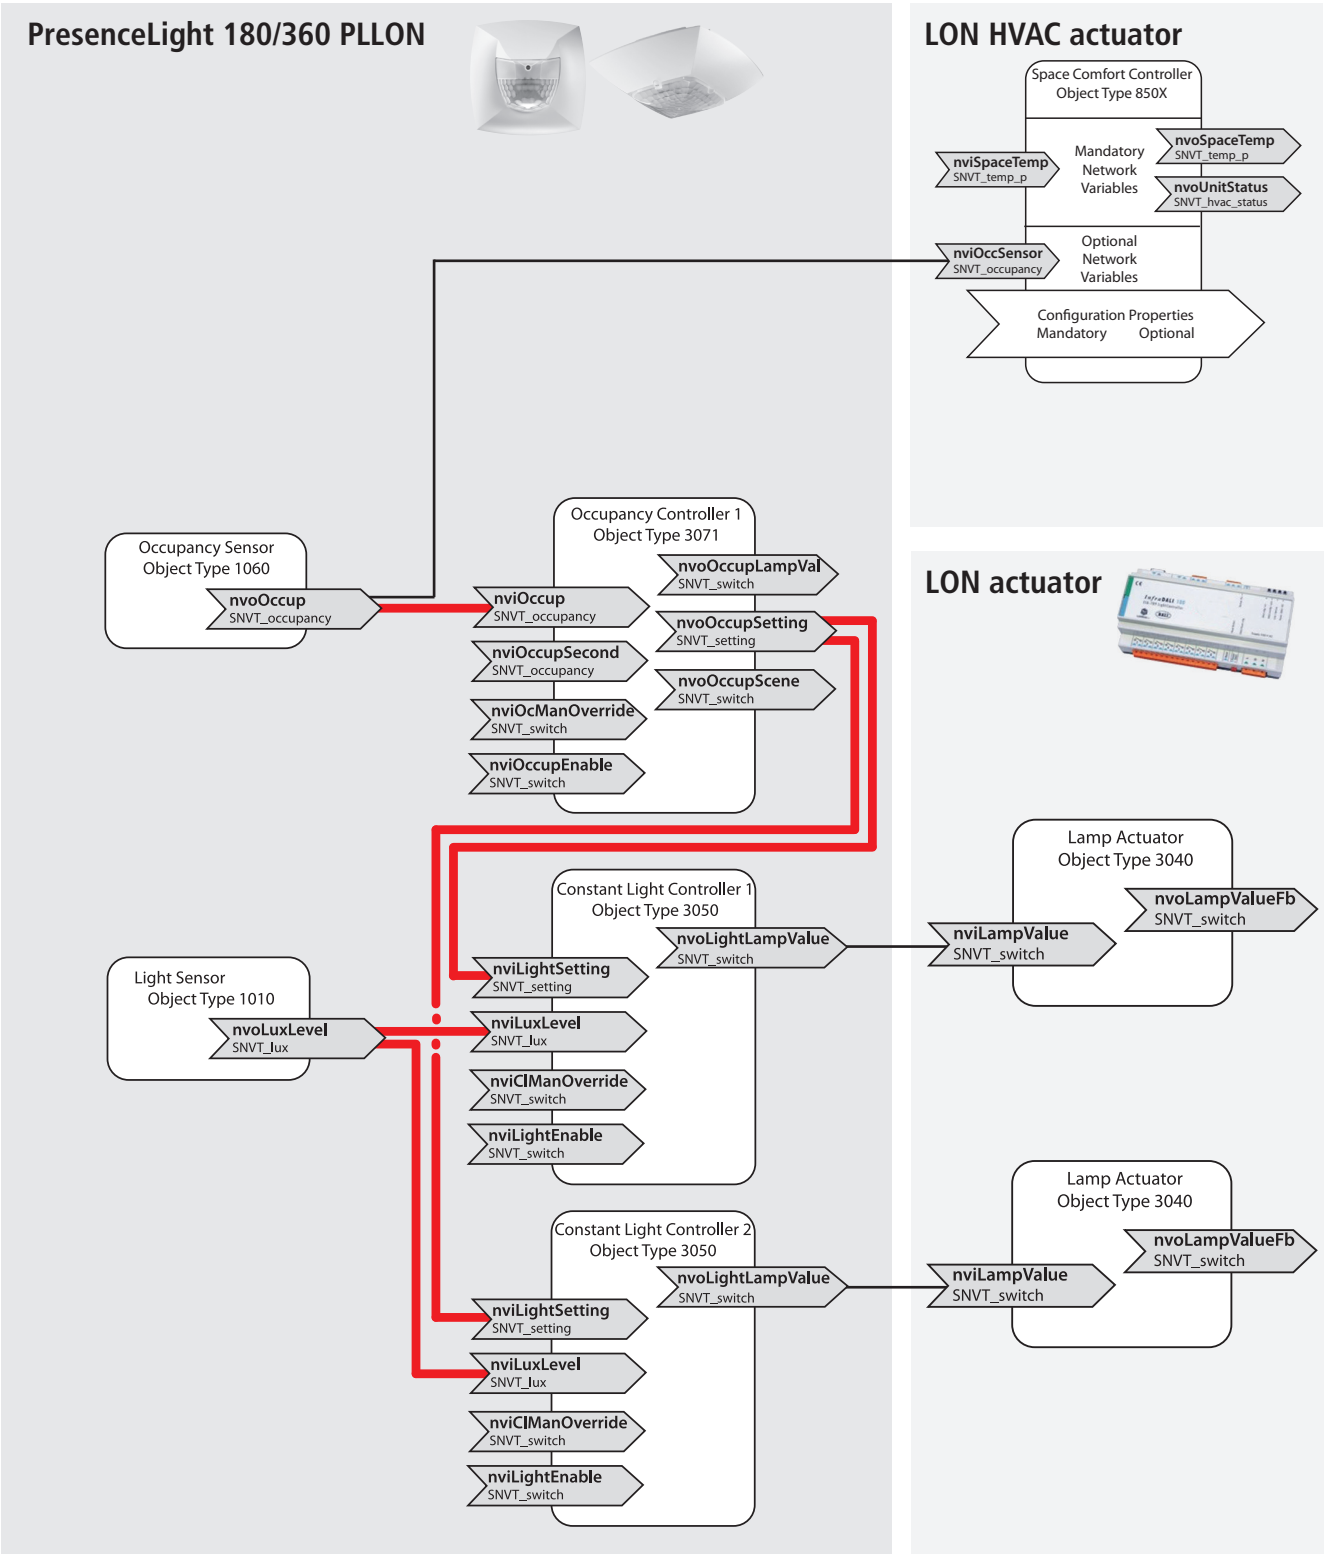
PresenceLight 180/360 PLLON

LON HVAC actuator

Space Comfort Controller
Object Type 850X

nviSpaceTemp
SNVT_temp_p

Mandatory
Network
Variables

nvoSpaceTemp
SNVT_temp_p

nvoUnitStatus
SNVT_hvac_status

nviOccSensor
SNVT_occupancy

Optional
Network
Variables

Configuration Properties
Mandatory Optional

LON actuator

Occupancy Sensor
Object Type 1060

nvoOccup
SNVT_occupancy

Occupancy Controller 1
Object Type 3071

nviOccup
SNVT_occupancy

nviOccupSecond
SNVT_occupancy

nviOcManOverride
SNVT_switch

nviOccupEnable
SNVT_switch

nvoOccupLampVal
SNVT_switch

nvoOccupSetting
SNVT_setting

nvoOccupScene
SNVT_switch

Lamp Actuator
Object Type 3040

nvoLampValueFb
SNVT_switch

nviLampValue
SNVT_switch

Constant Light Controller 1
Object Type 3050

nvoLightLampValue
SNVT_switch

Light Sensor
Object Type 1010

nvoLuxLevel
SNVT_lux

nviLightSetting
SNVT_setting

nviLuxLevel
SNVT_lux

nviClManOverride
SNVT_switch

nviLightEnable
SNVT_switch

Lamp Actuator
Object Type 3040

nvoLampValueFb
SNVT_switch

nviLampValue
SNVT_switch

Constant Light Controller 2
Object Type 3050

nvoLightLampValue
SNVT_switch

nviLightSetting
SNVT_setting

nviLuxLevel
SNVT_lux

nviClManOverride
SNVT_switch

nviLightEnable
SNVT_switch